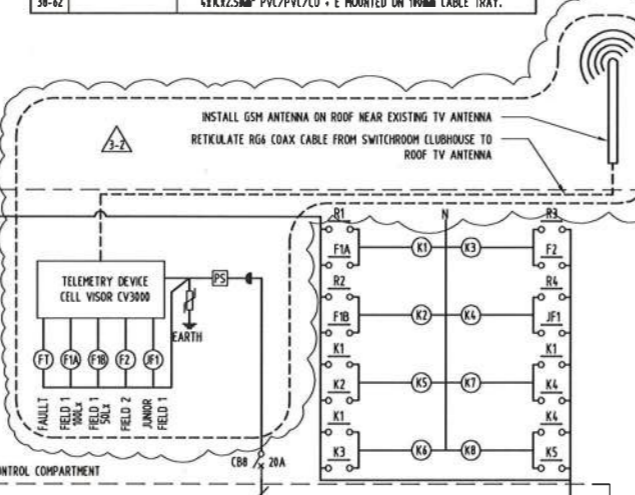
38-62 | 4Cx2.5mm² PVC/PVC/CU + E MOUNTED ON 100mm CABLE TRAY.

INSTALL GSM ANTENNA ON ROOF NEAR EXISTING TV ANTENNA

RETICULATE RG6 COAX CABLE FROM SWITCHROOM CLUBHOUSE TO ROOF TV ANTENNA

3-2

TELEMETRY DEVICE CELL VISOR CV3000

PS

EARTH

F1 F1A F1B F2 JF1

FAULT

FIELD 1 100Lx

FIELD 1 50Lx

FIELD 2

JUNIOR FIELD 1

CONTROL COMPARTMENT

CB8 20A

R1 N R3

F1A K1 K3 F2

R2 R4

F1B K2 K4 JF1

K1 K1

K2 K5 K7 K4

K1 K4

K3 K6 K8 K5